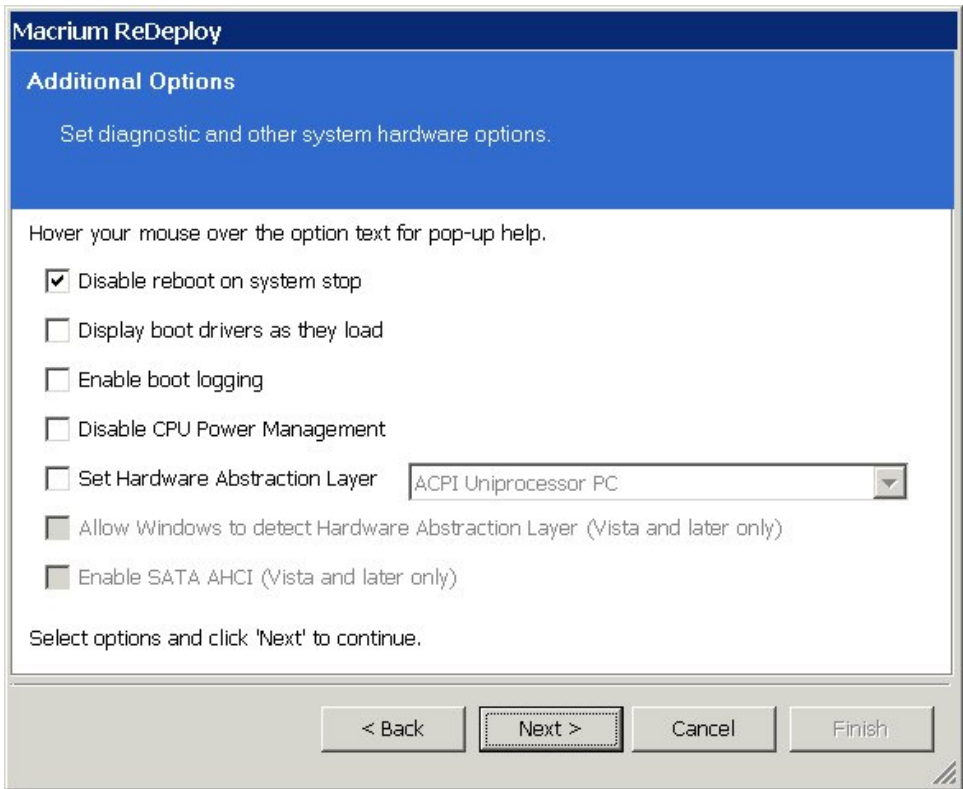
Macrium ReDeploy

Additional Options

Set diagnostic and other system hardware options.

Hover your mouse over the option text for pop-up help.

Disable reboot on system stop

Display boot drivers as they load

Enable boot logging

Disable CPU Power Management

Set Hardware Abstraction Layer

ACPI Uniprocessor PC

Allow Windows to detect Hardware Abstraction Layer (Vista and later only)

Enable SATA AHCI (Vista and later only)

Select options and click 'Next' to continue.

< Back

Next >

Cancel

Finish